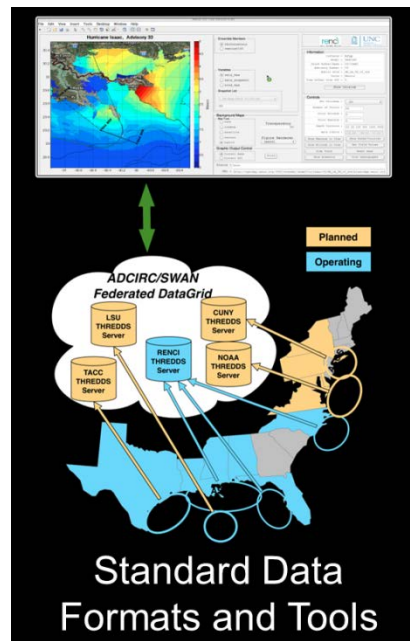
Hurricane Isaac, Advisory 33

renci UNC

Planned

Operating

ADCIRC/SWAN Federated DataGrid

LSU THREDDS Server

CUNY THREDDS Server

RENCI THREDDS Server

NOAA THREDDS Server

TACC THREDDS Server

Standard Data Formats and Tools